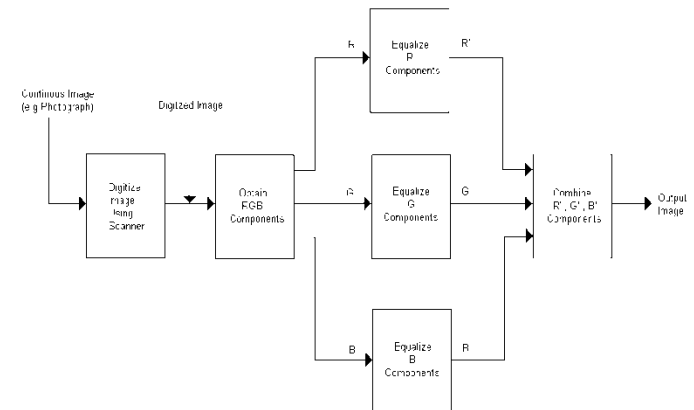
Continuous Image (e.g Photograph)

Digitized Image

Digitize Image Using Scanner

Obtain RGB Components

R

G

B

Equalize R Components

Equalize G Components

Equalize B Components

R'

G'

B'

Combine R', G', B' Components

Output Image